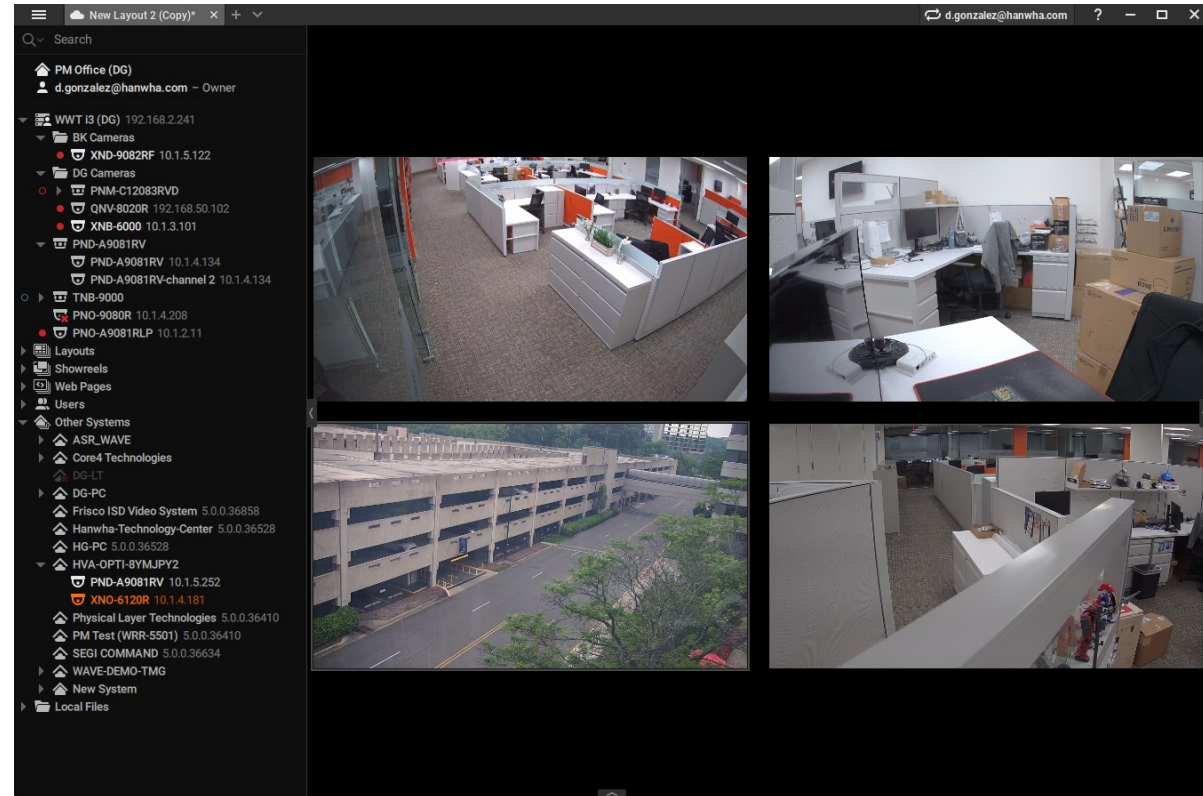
New Layout 2 (Copy)* × + ∨

d.gonzalez@hanwha.com ? – □ ×

Search

PM Office (DG)
d.gonzalez@hanwha.com – Owner

WWT i3 (DG) 192.168.2.241
BK Cameras
XND-9082RF 10.1.5.122
DG Cameras
PNM-C12083RVD
QNV-8020R 192.168.50.102
XNB-6000 10.1.3.101
PND-A9081RV
PND-A9081RV 10.1.4.134
PND-A9081RV-channel 2 10.1.4.134
TNB-9000
PNO-9080R 10.1.4.208
PNO-A9081RLP 10.1.2.11
Layouts
Showreels
Web Pages
Users
Other Systems
ASR_WAVE
Core4 Technologies
DG-LT
DG-PC
Frisco ISD Video System 5.0.0.36858
Hanwha-Technology-Center 5.0.0.36528
HG-PC 5.0.0.36528
HVA-OPTI-8YMJPY2
PND-A9081RV 10.1.5.252
XNO-6120R 10.1.4.181
Physical Layer Technologies 5.0.0.36410
PM Test (WRR-5501) 5.0.0.36410
SEGI COMMAND 5.0.0.36634
WAVE-DEMO-TMG
New System
Local Files